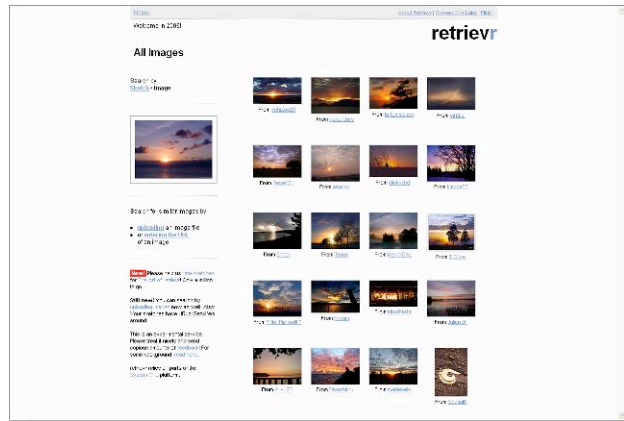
Home

About Retrievr Screen Shortcuts Flickr

Welcome to 2008!

retrievr

All Images

Search by Sketch | Image

Search for similar images by

- uploading an image file
- entering the URL of an image

New! Please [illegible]

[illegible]

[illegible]

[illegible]

From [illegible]

From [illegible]

From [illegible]

From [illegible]

From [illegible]

From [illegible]

From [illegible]

From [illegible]

From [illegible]

From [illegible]

From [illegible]

From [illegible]

From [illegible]

From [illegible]

From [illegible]

From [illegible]

From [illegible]

From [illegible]

From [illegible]

From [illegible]